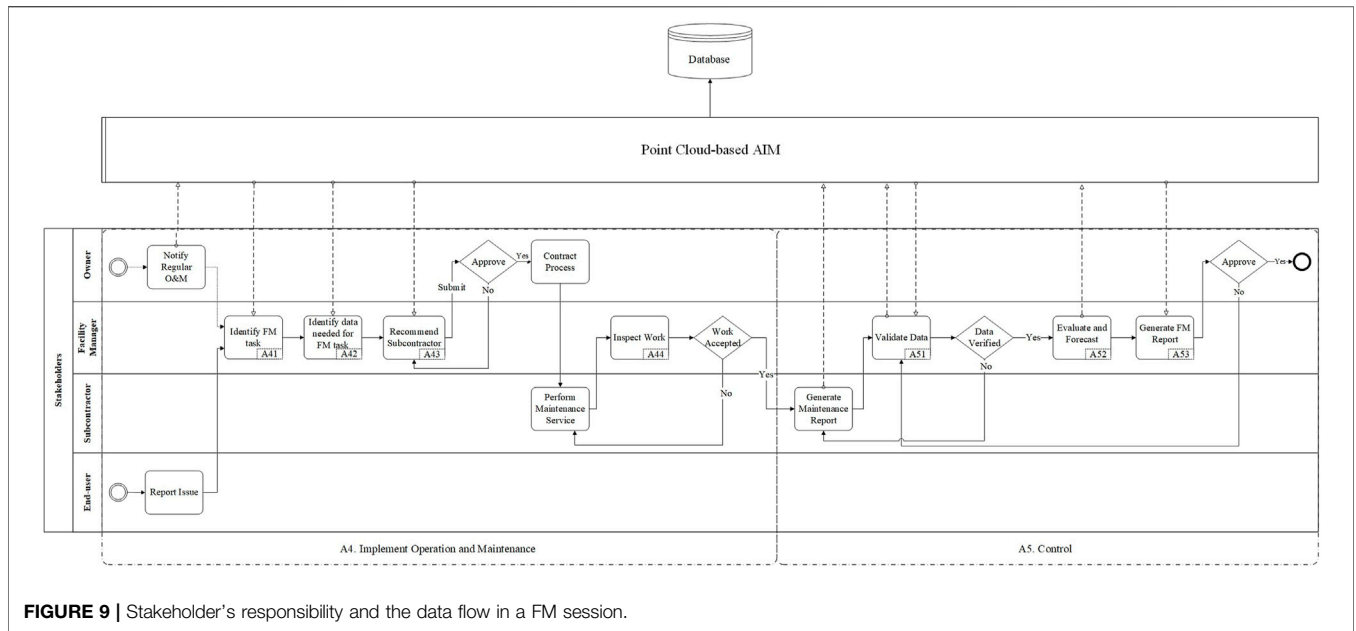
Database

Point Cloud-based AIM

Stakeholders

Owner

Facility Manager

Subcontractor

End-user

Notify Regular O&M

Identify FM task A41

Identify data needed for FM task A42

Recommend Subcontractor A43

Submit

Approve

Yes

No

Contract Process

Perform Maintenance Service

Inspect Work A44

Work Accepted

Yes

No

Report Issue

Generate Maintenance Report

Validate Data A51

Data Verified

Yes

No

Evaluate and Forecast A52

Generate FM Report A53

Approve

Yes

No

A4. Implement Operation and Maintenance

A5. Control

FIGURE 9 | Stakeholder's responsibility and the data flow in a FM session.